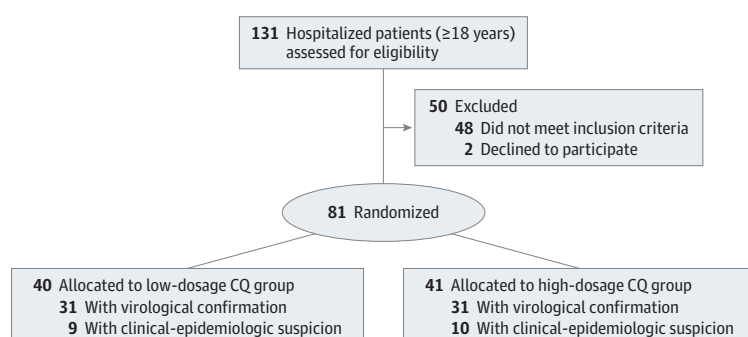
131 Hospitalized patients (≥18 years) assessed for eligibility

50 Excluded
48 Did not meet inclusion criteria
2 Declined to participate

81 Randomized

40 Allocated to low-dosage CQ group
31 With virological confirmation
9 With clinical-epidemiologic suspicion

41 Allocated to high-dosage CQ group
31 With virological confirmation
10 With clinical-epidemiologic suspicion